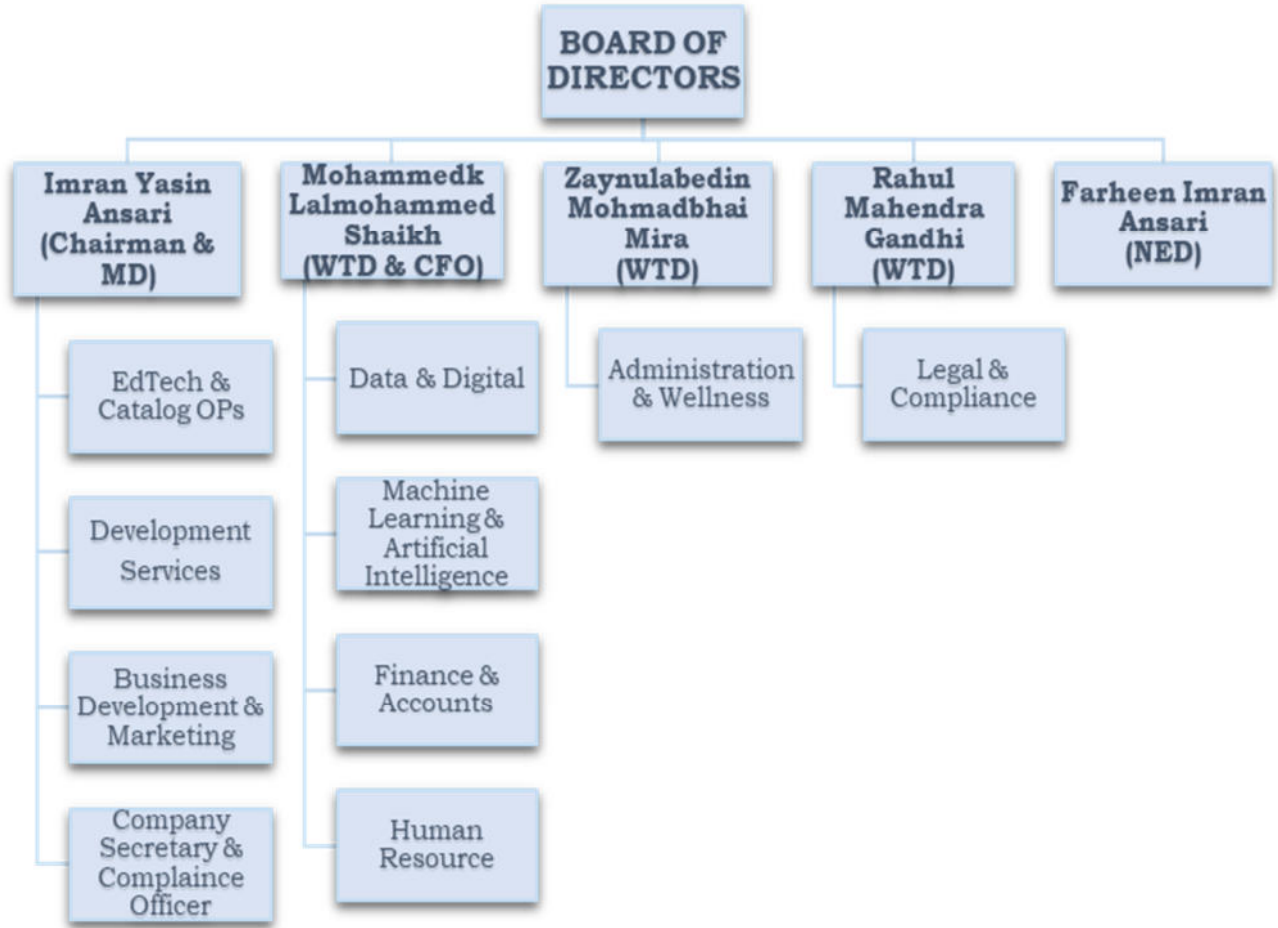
BOARD OF DIRECTORS

Imran Yasin Ansari (Chairman & MD)

Mohammedk Lalmohammed Shaikh (WTD & CFO)

Zaynulabedin Mohmadbhai Mira (WTD)

Rahul Mahendra Gandhi (WTD)

Farheen Imran Ansari (NED)

EdTech & Catalog OPs

Development Services

Business Development & Marketing

Company Secretary & Complaince Officer

Data & Digital

Machine Learning & Artificial Intelligence

Finance & Accounts

Human Resource

Administration & Wellness

Legal & Compliance